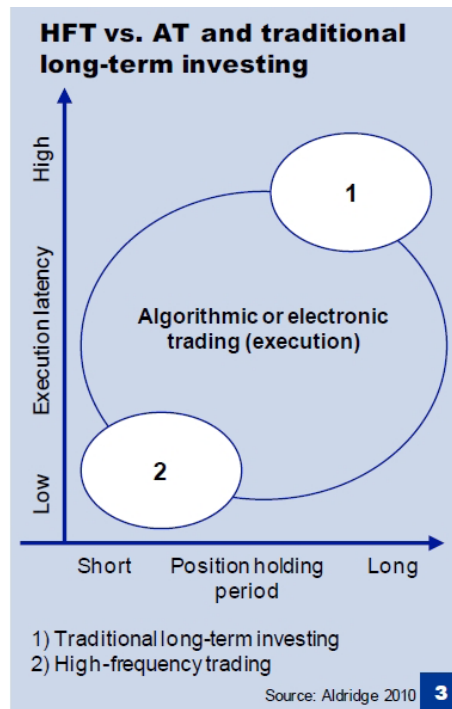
HFT vs. AT and traditional long-term investing

High

Execution latency

Low

1

Algorithmic or electronic trading (execution)

2

Short

Position holding period

Long

1) Traditional long-term investing
2) High-frequency trading

Source: Aldridge 2010

3